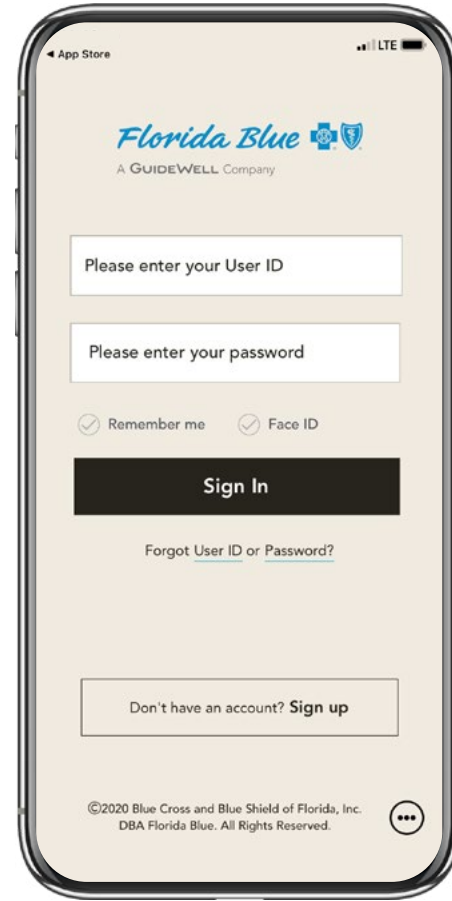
◀ App Store

LTE

Florida Blue

A GUIDEWELL Company

Please enter your User ID

Please enter your password

Remember me

Face ID

Sign In

Forgot User ID or Password?

Don't have an account? Sign up

©2020 Blue Cross and Blue Shield of Florida, Inc. DBA Florida Blue. All Rights Reserved.